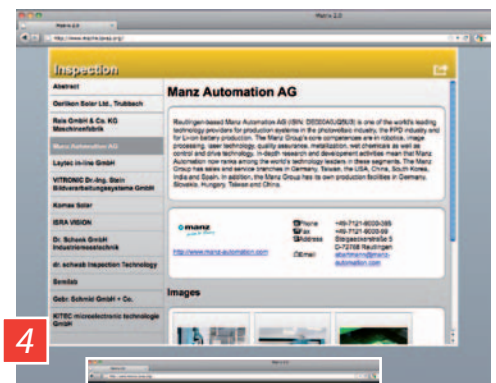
Manz 2.0

Manz 2.0

http://www.manz.areas.png/

Inspection

Abstract

Oerlikon Solar Ltd., Trubbach

Reis GmbH & Co. KG Maschinenfabrik

Manz Automation AG

Laytec in-line GmbH

VITRONIC Dr.-Ing. Stein Bildverarbeitungssysteme GmbH

Komax Solar

ISRA VISION

Dr. Schenk GmbH Industriemesstechnik

dr. schwab Inspection Technology

Semilab

Gebr. Schmid GmbH + Co.

KITEC microelectronic technologie GmbH

Manz Automation AG

Reutlingen-based Manz Automation AG (ISIN: DE000A0JQ5U3) is one of the world's leading technology providers for production systems in the photovoltaic industry, the FPD industry and for Li-ion battery production. The Manz Group's core competencies are in robotics, image processing, laser technology, quality assurance, metallization, wet chemicals as well as control and drive technology. In-depth research and development activities mean that Manz Automation now ranks among the world's technology leaders in these segments. The Manz Group has sales and service branches in Germany, Taiwan, the USA, China, South Korea, India and Spain. In addition, the Manz Group has its own production facilities in Germany, Slovakia, Hungary, Taiwan and China.

manz

http://www.manz-automation.com

Phone +49-7121-9000-395
Fax +49-7121-9000-99
Address Steigaeckerstraße 5 D-72768 Reutlingen
Email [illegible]

Images

4

Manz 2.0